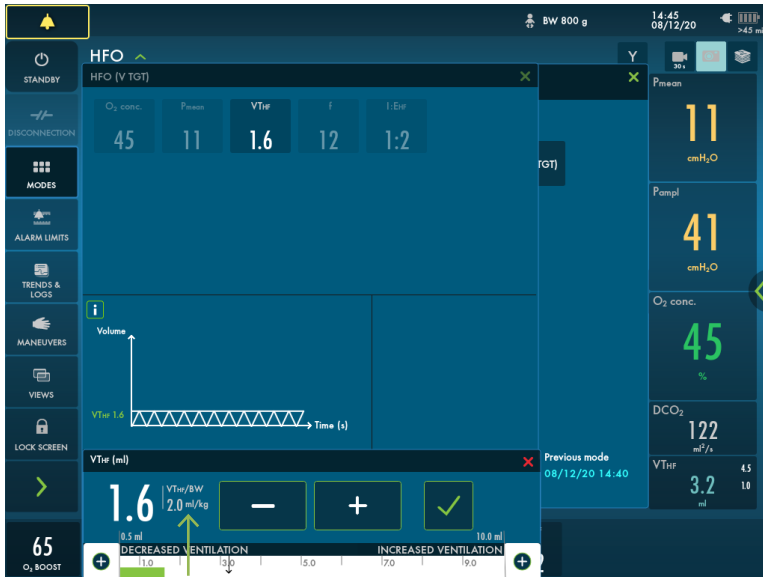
BW 800 g
14:45
08/12/20
>45 mi

STANDBY
DISCONNECTION
MODES
ALARM LIMITS
TRENDS & LOGS
MANEUVERS
VIEWS
LOCK SCREEN

65
O₂ BOOST

HFO

Y

HFO (V TGT)

| O₂ conc. | Pmean | VTHF | F | I:EHF |
|---|---|---|---|---|
| 45 | 11 | 1.6 | 12 | 1:2 |

TGT)

i

Volume
VTHF 1.6
Time (s)

VTHF (ml)

1.6
VTHF/BW
2.0 ml/kg

−
+

0.5 ml
10.0 ml
DECREASED VENTILATION
INCREASED VENTILATION
1.0
3.0
5.0
7.0
9.0

Previous mode
08/12/20 14:40

30 s

Pmean
11
cmH₂O

Pampl
41
cmH₂O

O₂ conc.
45
%

DCO₂
122
ml²/s

VTHF
3.2
ml
4.5
1.0